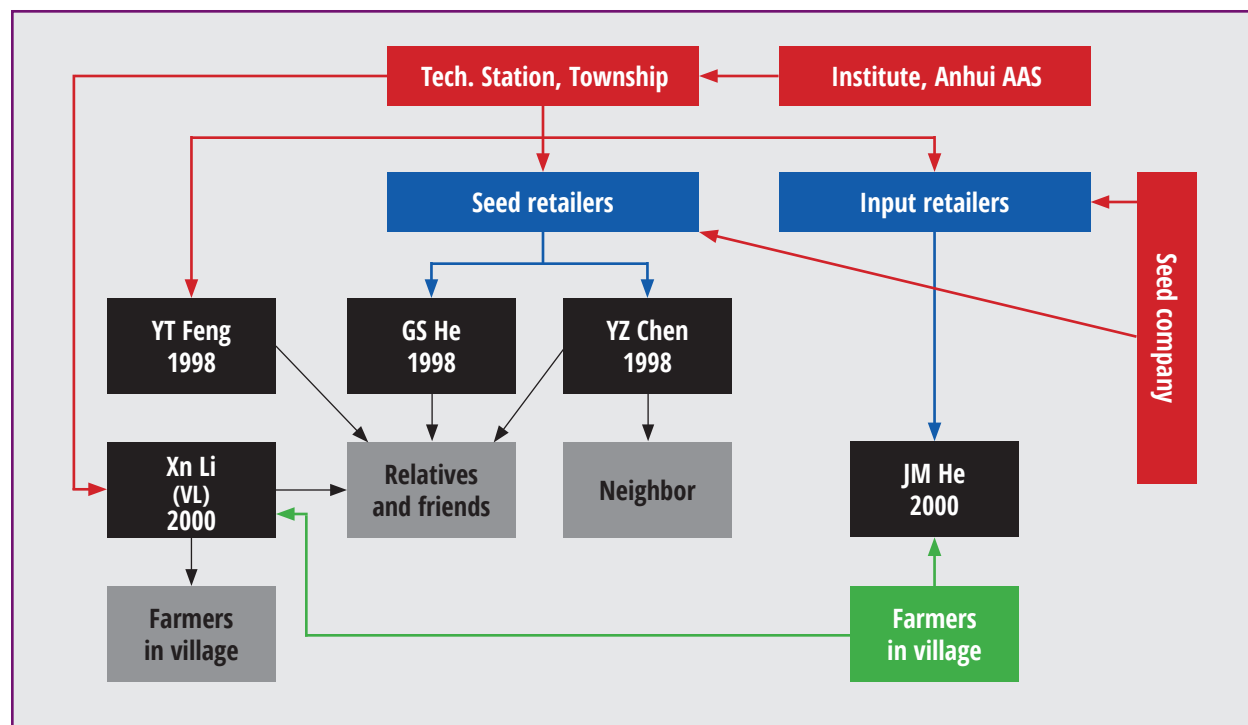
Tech. Station, Township

Institute, Anhui AAS

Seed retailers

Input retailers

Seed company

YT Feng
1998

GS He
1998

YZ Chen
1998

Xn Li
(VL)
2000

Relatives and friends

Neighbor

JM He
2000

Farmers in village

Farmers in village